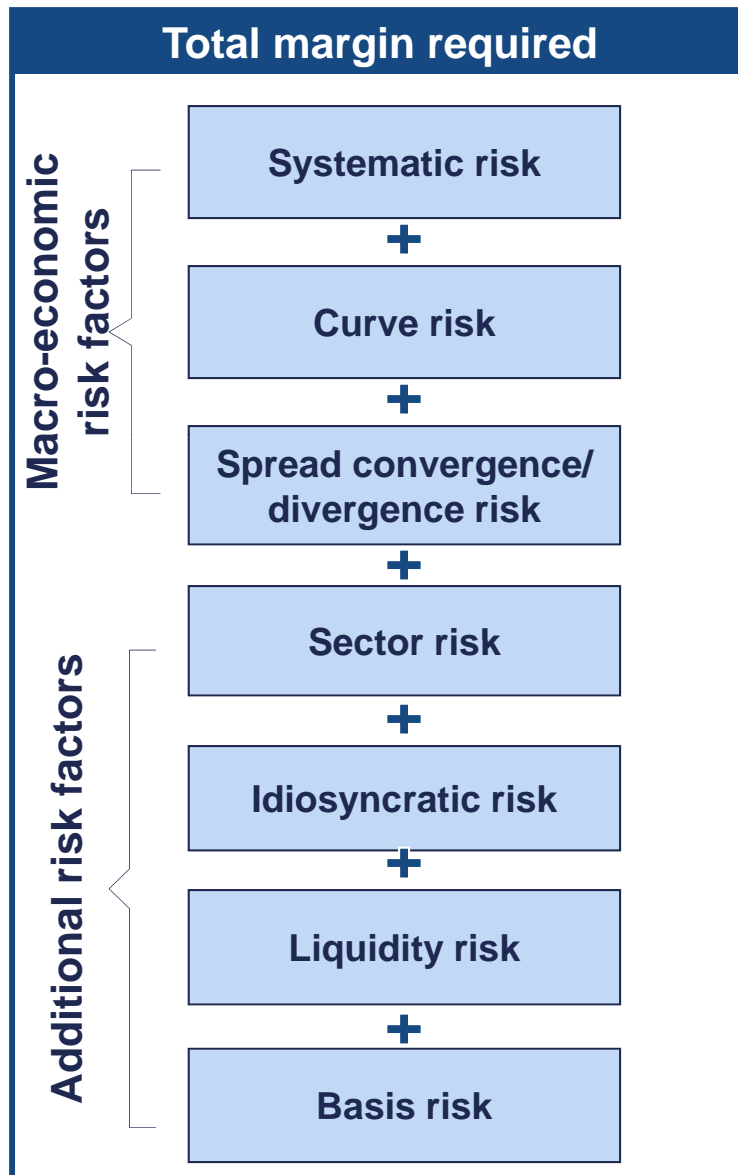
Total margin required

Macro-economic risk factors

Systematic risk

+

Curve risk

+

Spread convergence/ divergence risk

+

Additional risk factors

Sector risk

+

Idiosyncratic risk

+

Liquidity risk

+

Basis risk